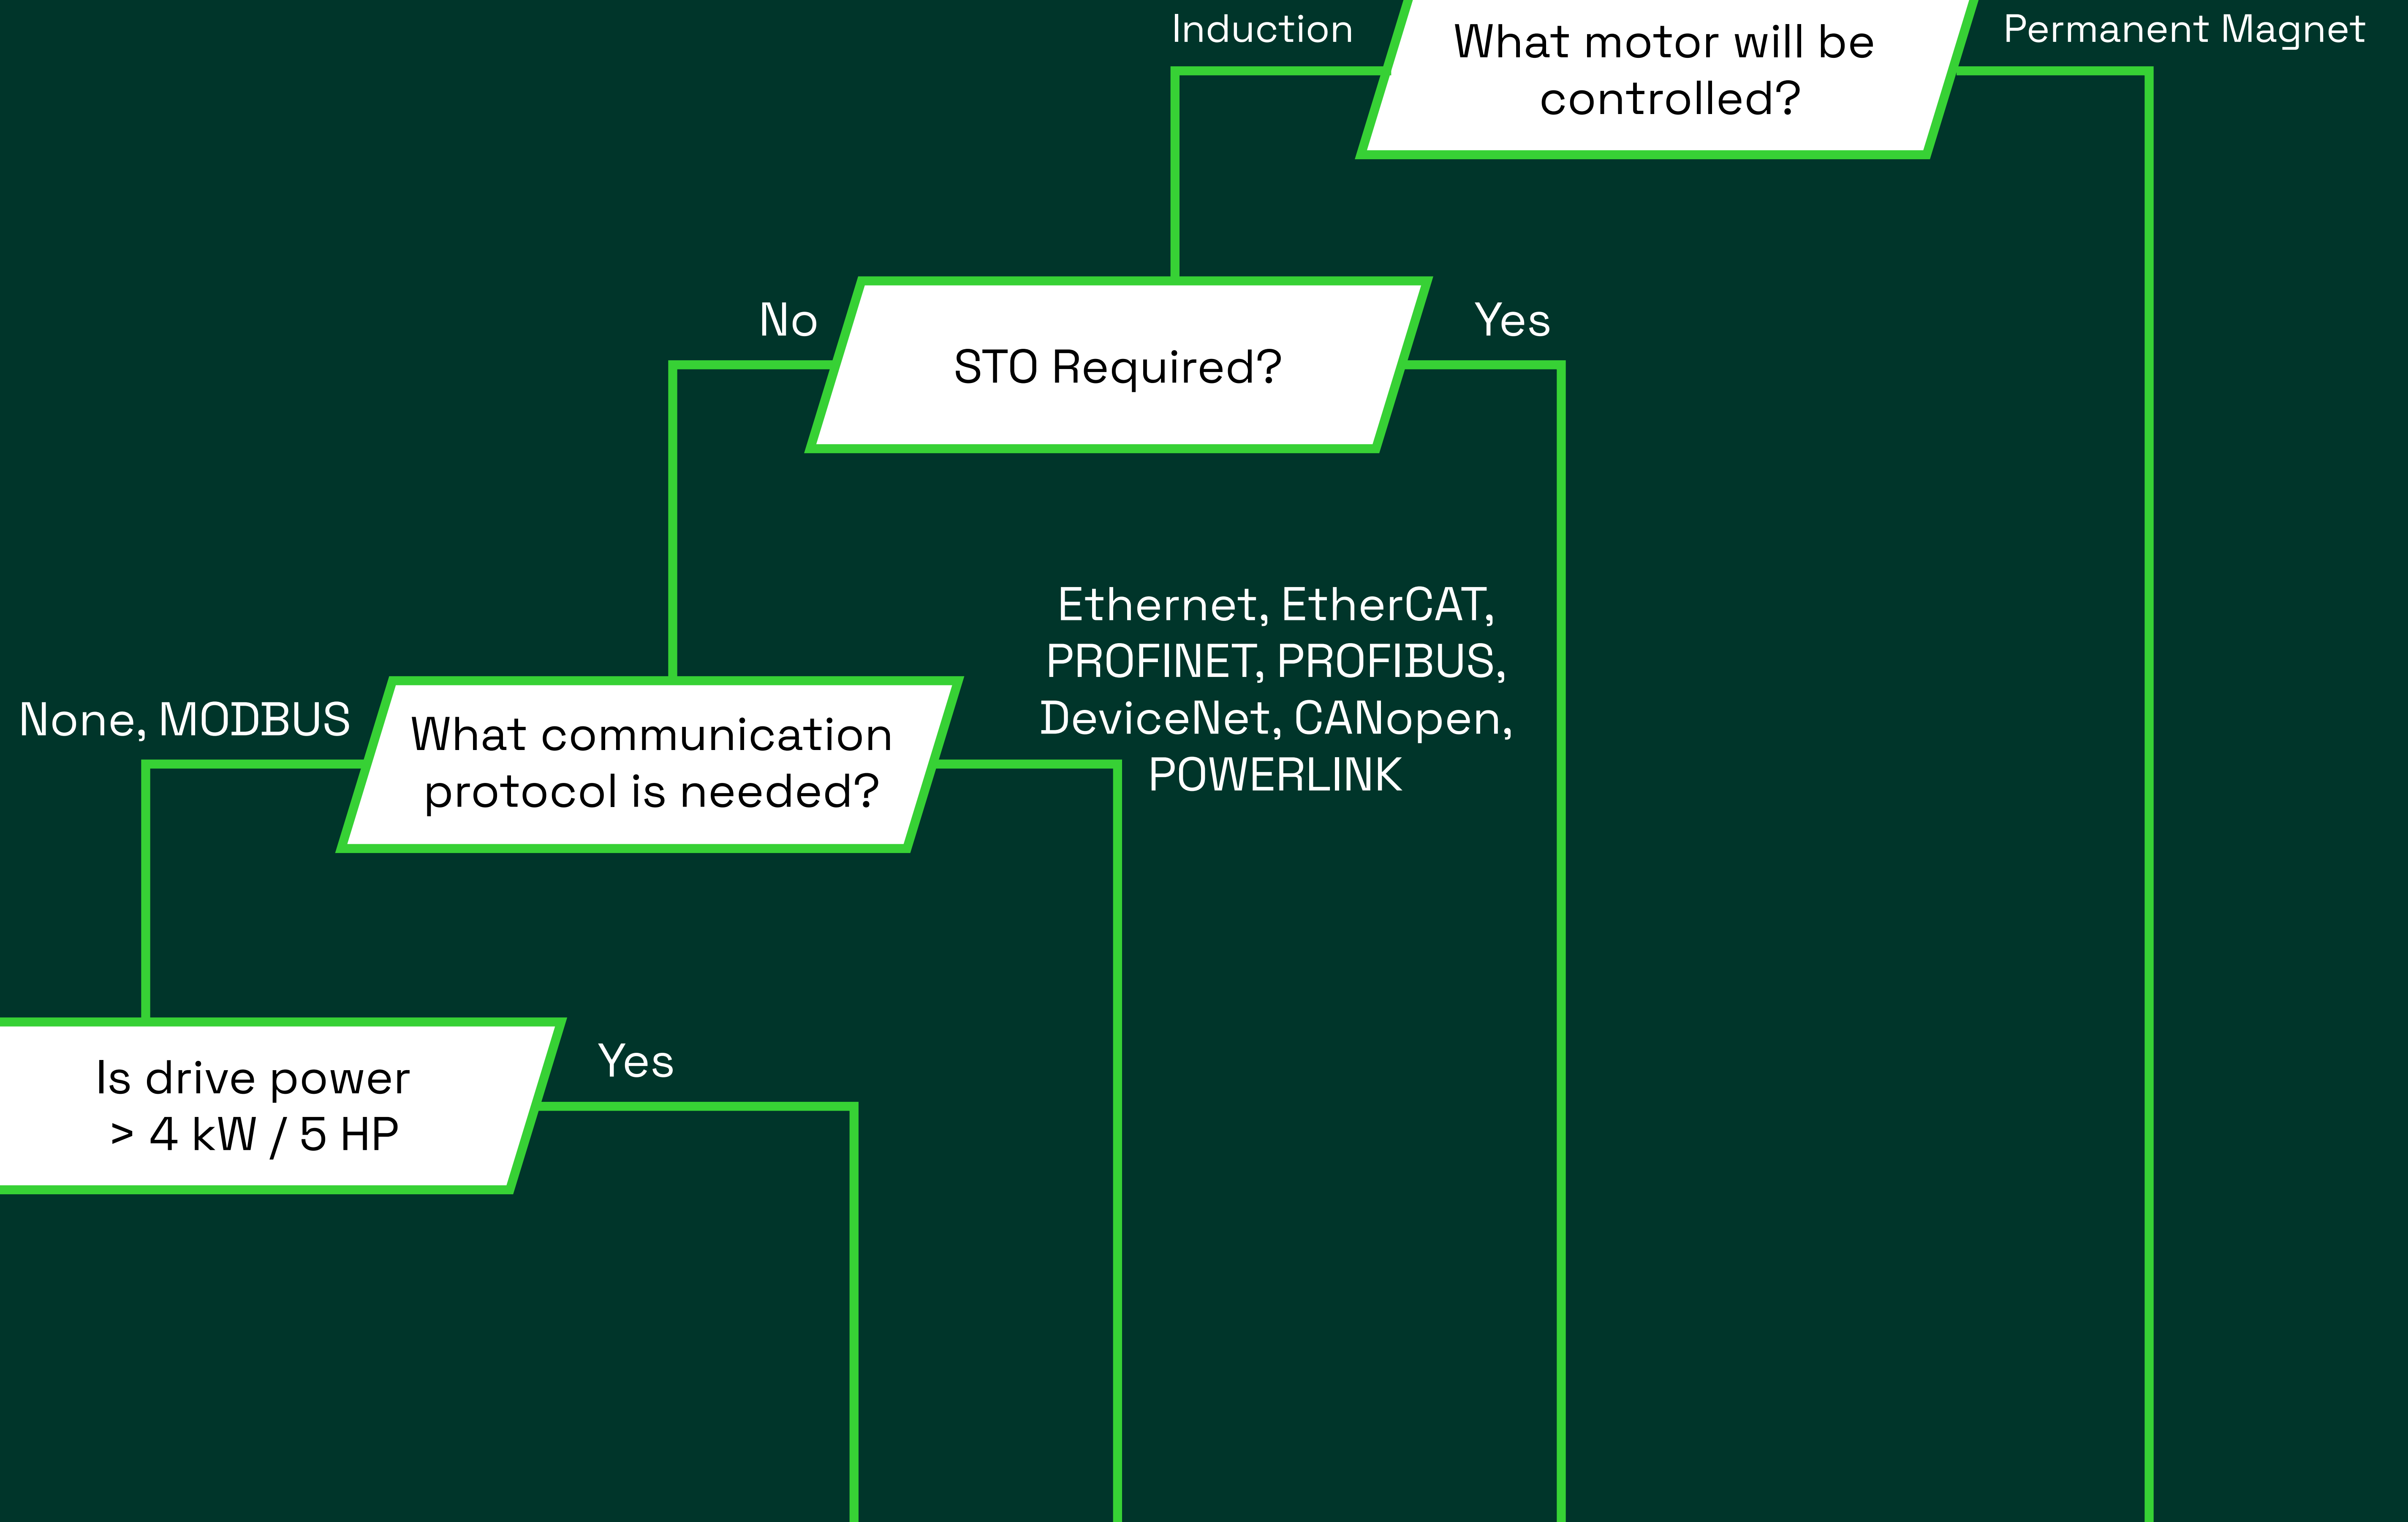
Induction

What motor will be controlled?

Permanent Magnet

No

STO Required?

Yes

Ethernet, EtherCAT, PROFINET, PROFIBUS, DeviceNet, CANopen, POWERLINK

None, MODBUS

What communication protocol is needed?

Is drive power > 4 kW / 5 HP

Yes